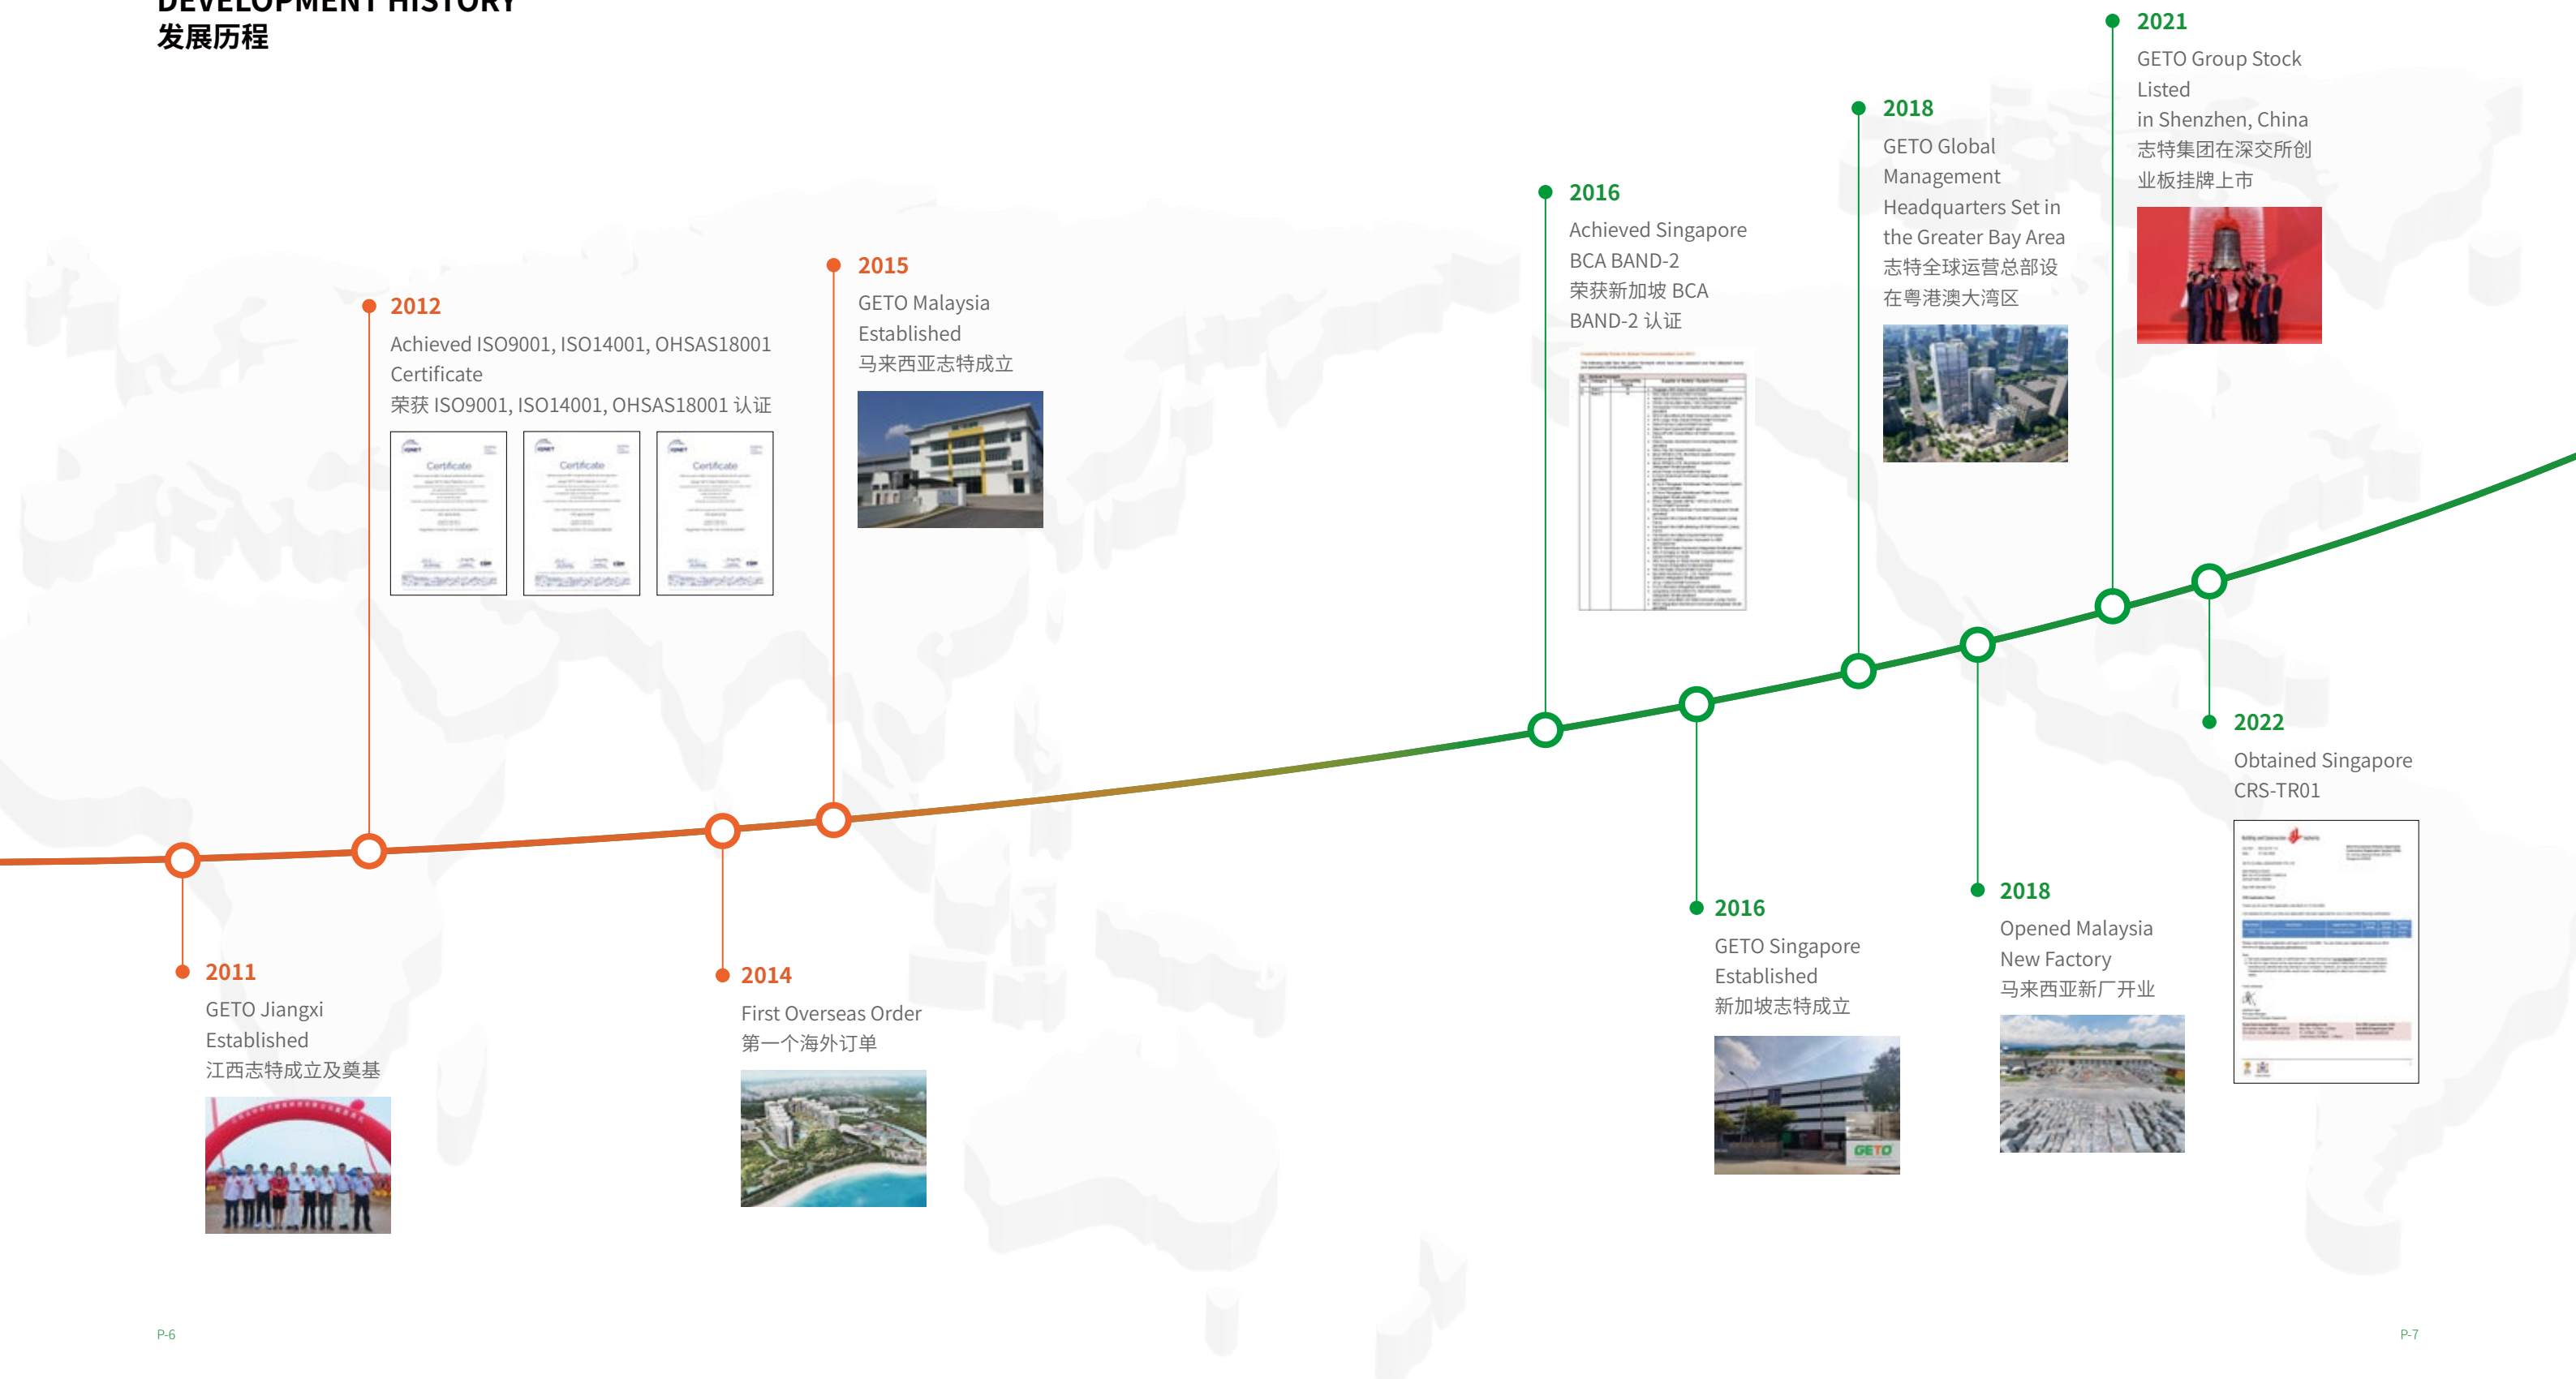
DEVELOPMENT HISTORY
发展历程

2012
Achieved ISO9001, ISO14001, OHSAS18001 Certificate
荣获 ISO9001, ISO14001, OHSAS18001 认证

Certificate

Certificate

Certificate

2015
GETO Malaysia Established
马来西亚志特成立

2016
Achieved Singapore BCA BAND-2
荣获新加坡 BCA BAND-2 认证

2018
GETO Global Management Headquarters Set in the Greater Bay Area
志特全球运营总部设在粤港澳大湾区

2021
GETO Group Stock Listed in Shenzhen, China
志特集团在深交所创业板挂牌上市

2011
GETO Jiangxi Established
江西志特成立及奠基

2014
First Overseas Order
第一个海外订单

2016
GETO Singapore Established
新加坡志特成立

GETO

2018
Opened Malaysia New Factory
马来西亚新厂开业

2022
Obtained Singapore CRS-TR01

P-6

P-7